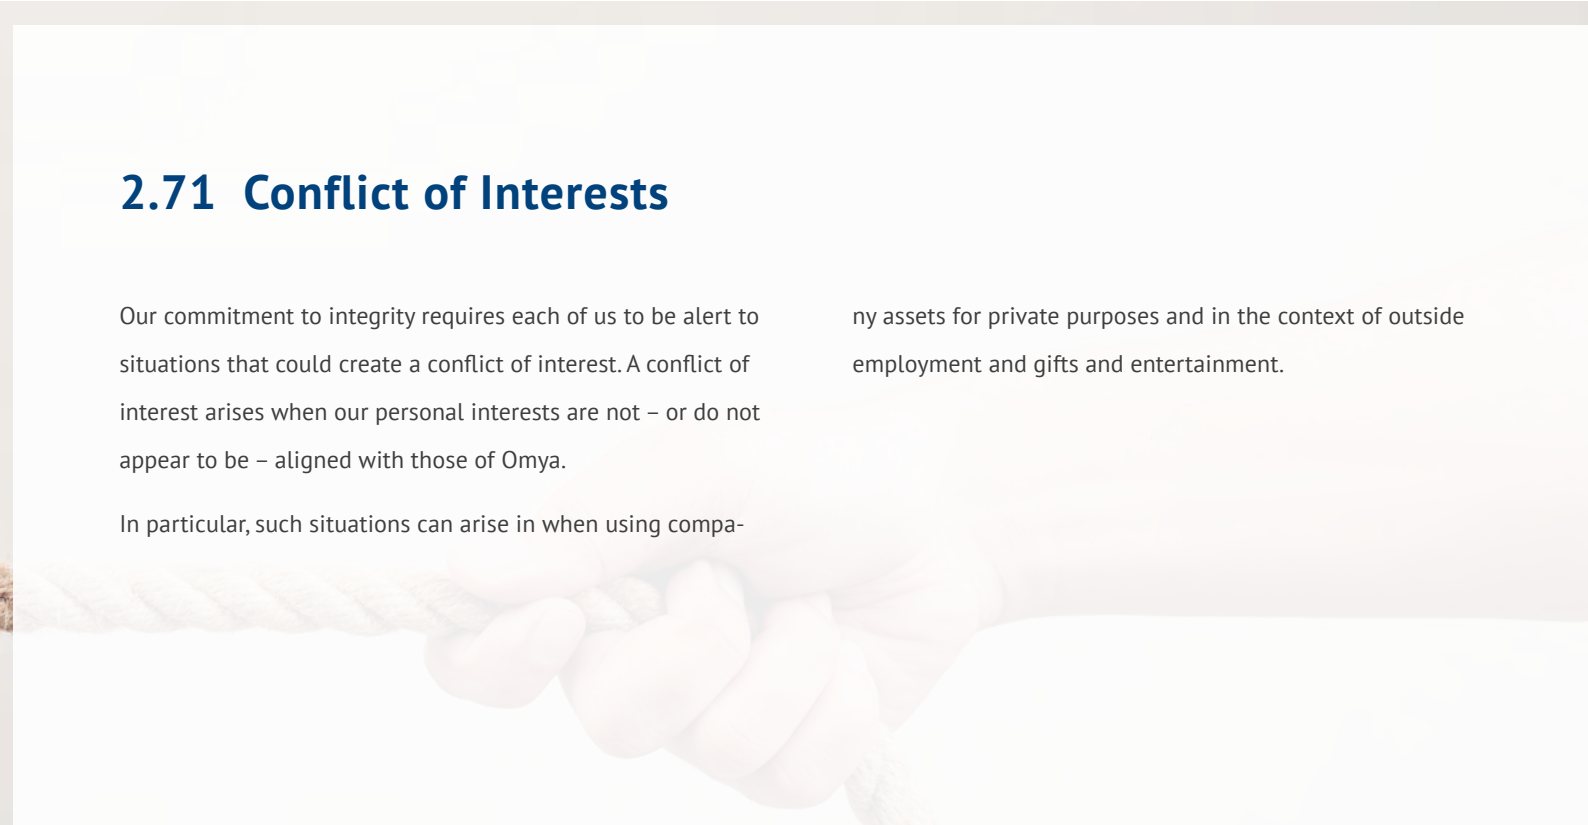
2.71 Conflict of Interests

Our commitment to integrity requires each of us to be alert to situations that could create a conflict of interest. A conflict of interest arises when our personal interests are not – or do not appear to be – aligned with those of Omya.

In particular, such situations can arise in when using company assets for private purposes and in the context of outside employment and gifts and entertainment.